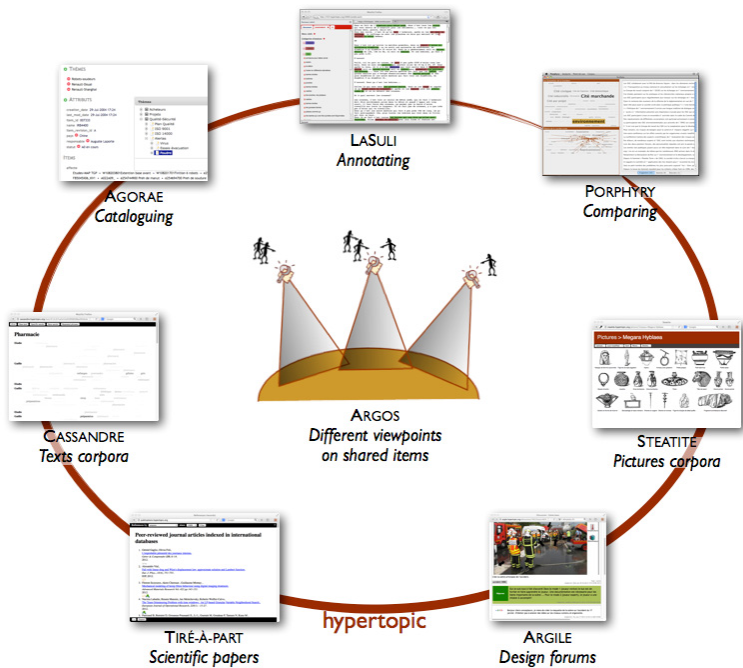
LaSuli
Annotating

Agorae
Cataloguing

Porphyry
Comparing

Cité marchande

Pictures > Megara Hyblaea

Pharmacie

Argos
Different viewpoints on shared items

Cassandre
Texts corpora

Steatite
Pictures corpora

Peer-reviewed journal articles indexed in international databases.

Tiré-à-part
Scientific papers

hypertopic

Argile
Design forums